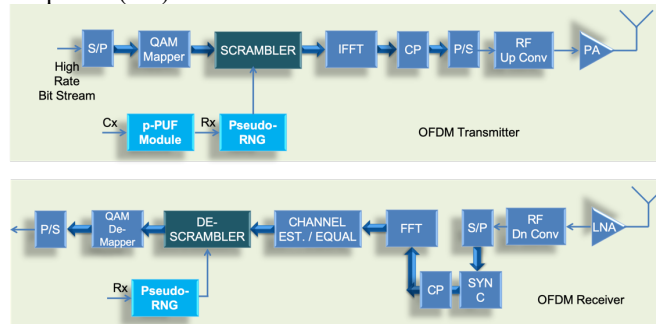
S/P
QAM Mapper
SCRAMBLER
IFFT
CP
P/S
RF Up Conv
PA
High Rate Bit Stream
Cx
p-PUF Module
Rx
Pseudo-RNG
OFDM Transmitter

P/S
QAM De-Mapper
DE-SCRAMBLER
CHANNEL EST. / EQUAL
FFT
S/P
RF Dn Conv
LNA
Rx
Pseudo-RNG
CP
SYN C
OFDM Receiver